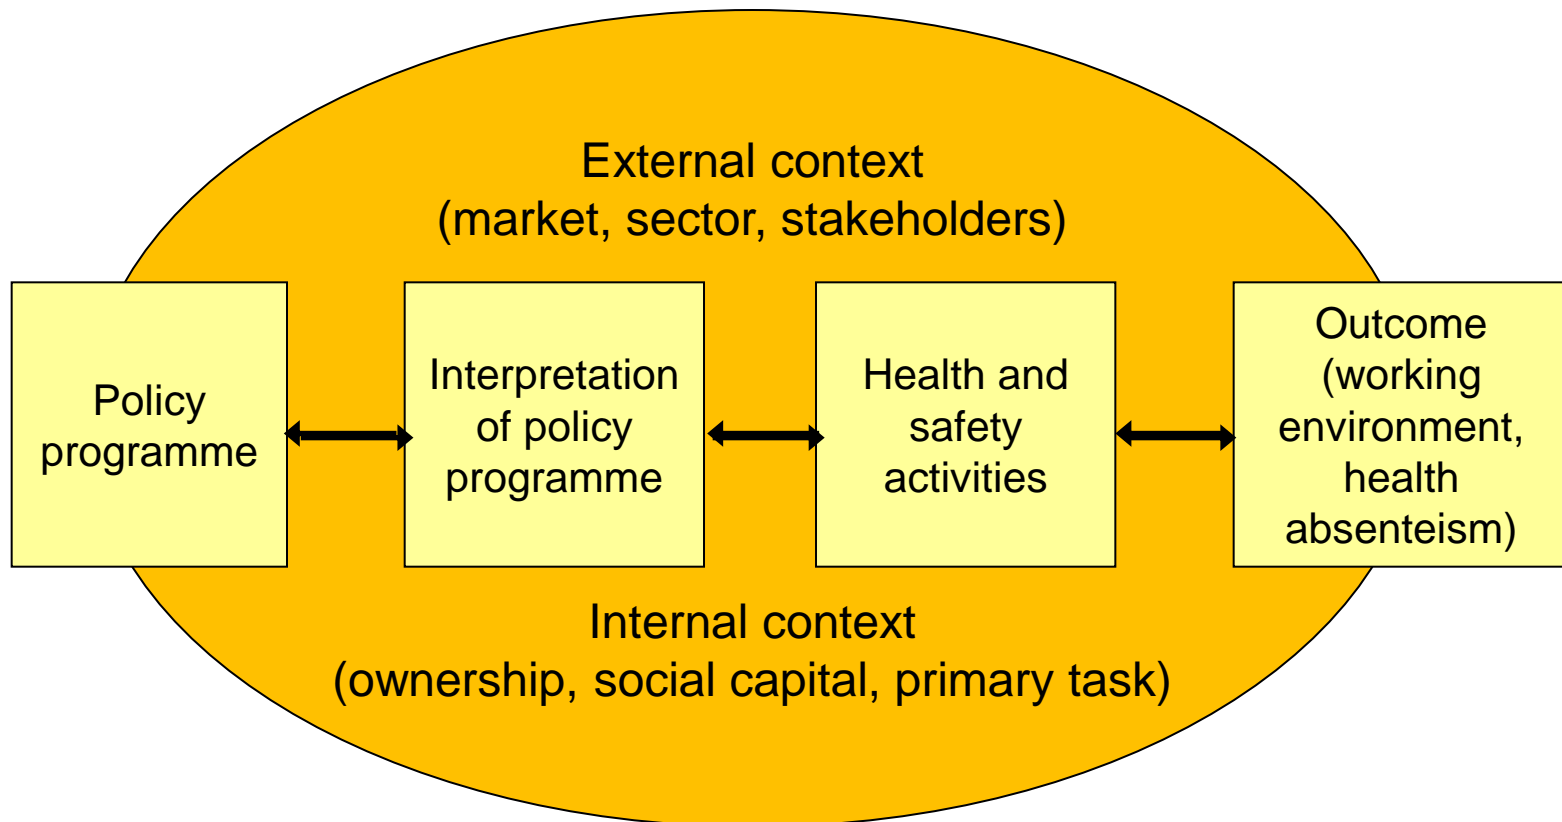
External context
(market, sector, stakeholders)

Policy programme

Interpretation of policy programme

Health and safety activities

Outcome (working environment, health absenteism)

Internal context
(ownership, social capital, primary task)